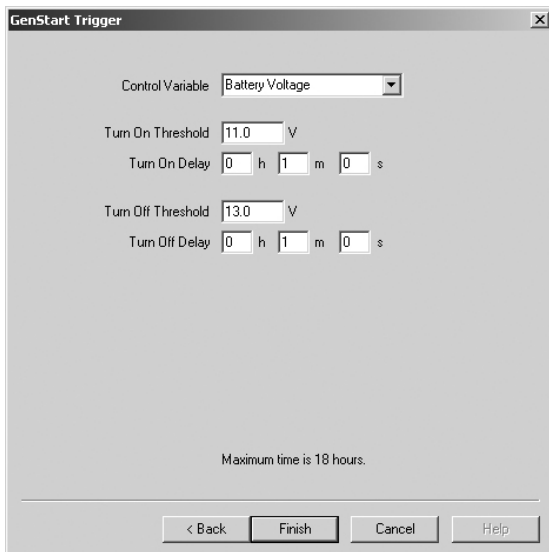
GenStart Trigger

×

Control Variable Battery Voltage

Turn On Threshold 11.0 V

Turn On Delay 0 h 1 m 0 s

Turn Off Threshold 13.0 V

Turn Off Delay 0 h 1 m 0 s

Maximum time is 18 hours.

< Back Finish Cancel Help